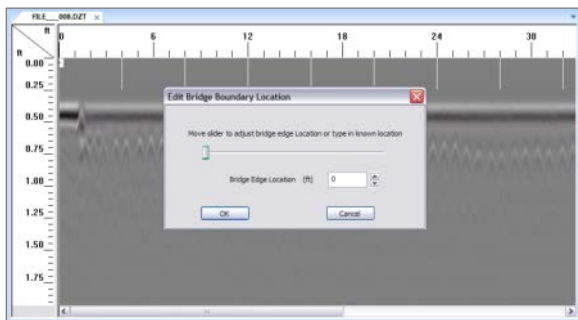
FILE___008.DZT ×

ft
ft
0 6 12 18 24 30
0.00
0.25
0.50
0.75
1.00
1.25
1.50
1.75

Edit Bridge Boundary Location

Move slider to adjust bridge edge Location or type in known location

Bridge Edge Location (ft) 0

OK

Cancel